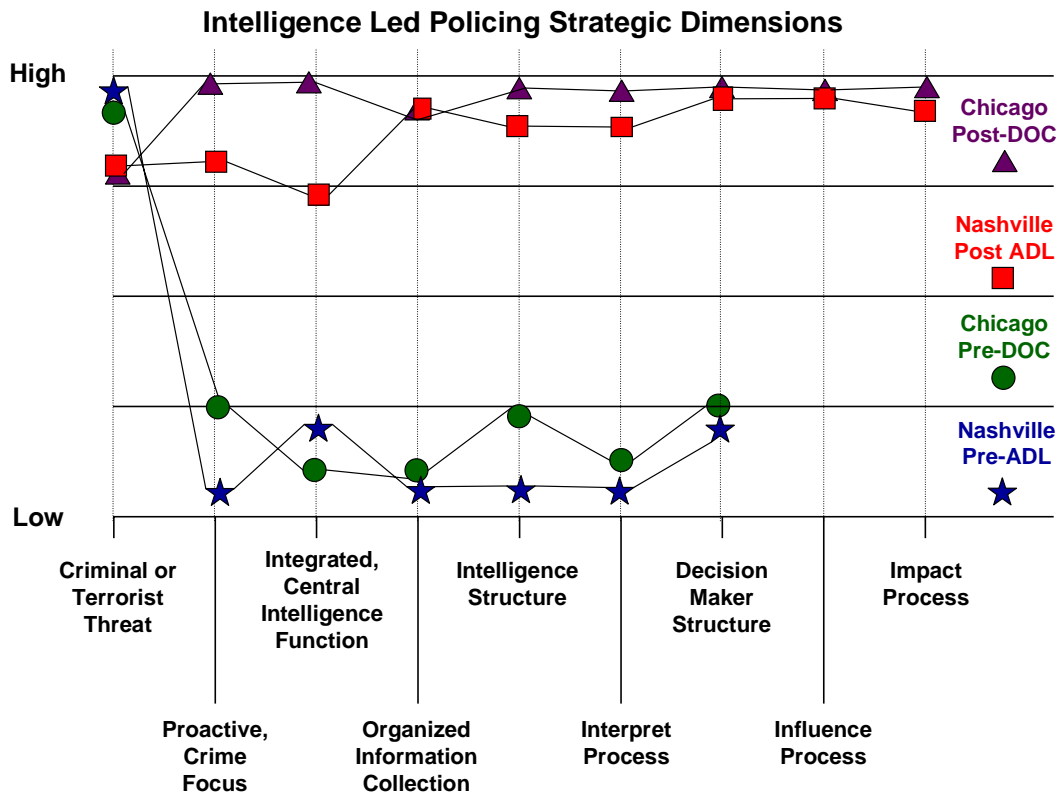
Intelligence Led Policing Strategic Dimensions

High

Low

Chicago Post-DOC

Nashville Post ADL

Chicago Pre-DOC

Nashville Pre-ADL

Criminal or Terrorist Threat

Integrated, Central Intelligence Function

Intelligence Structure

Decision Maker Structure

Impact Process

Proactive, Crime Focus

Organized Information Collection

Interpret Process

Influence Process